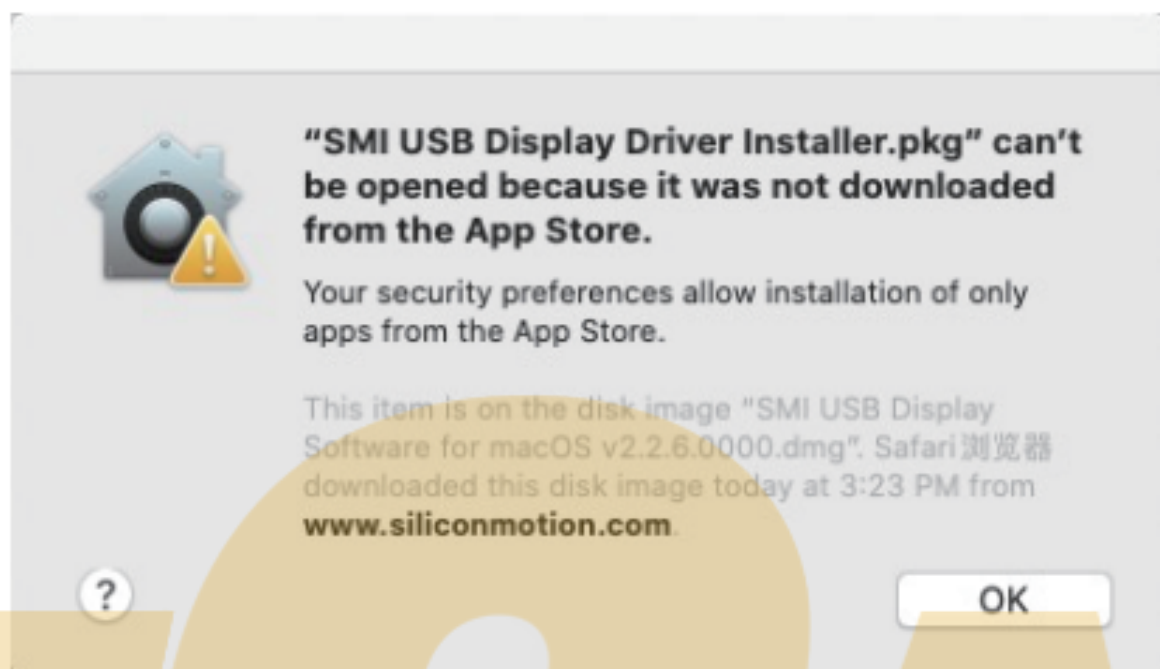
“SMI USB Display Driver Installer.pkg” can’t be opened because it was not downloaded from the App Store.

Your security preferences allow installation of only apps from the App Store.

This item is on the disk image "SMI USB Display Software for macOS v2.2.6.0000.dmg". Safari浏览器 downloaded this disk image today at 3:23 PM from www.siliconmotion.com.

?

OK